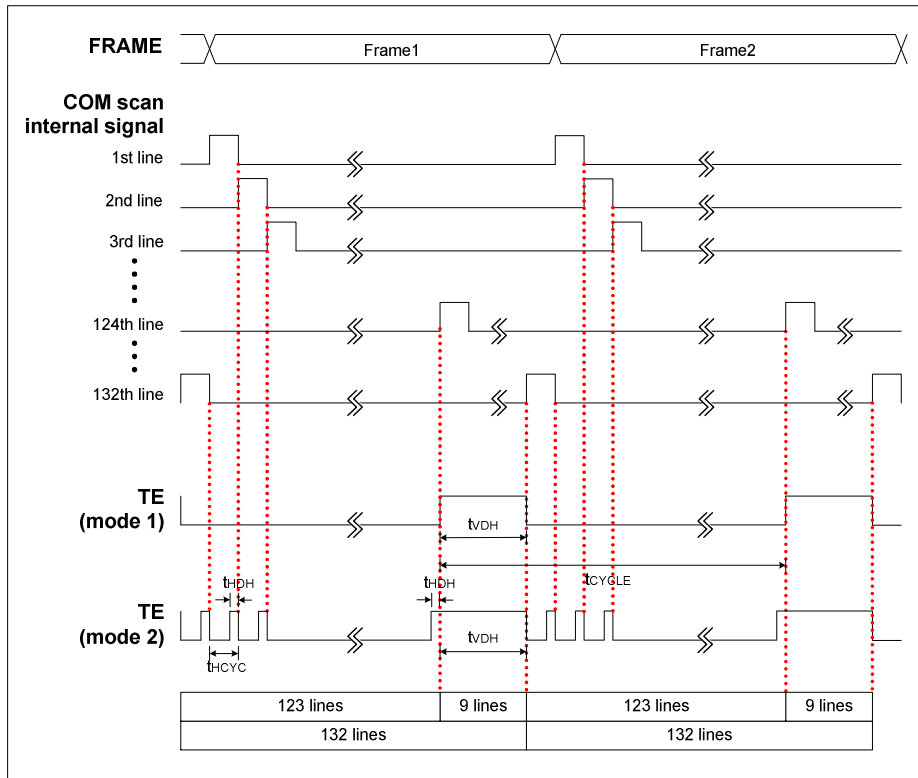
FRAME
Frame1
Frame2

COM scan internal signal
1st line
2nd line
3rd line
124th line
132th line

TE (mode 1)
$t_{VDH}$
$t_{CYCLE}$
$t_{HDH}$
$t_{HDH}$
TE (mode 2)
$t_{VDH}$
$t_{HCYC}$

| 123 lines | 9 lines | 123 lines | 9 lines |
|---|---|---|---|
| 132 lines | | 132 lines | |